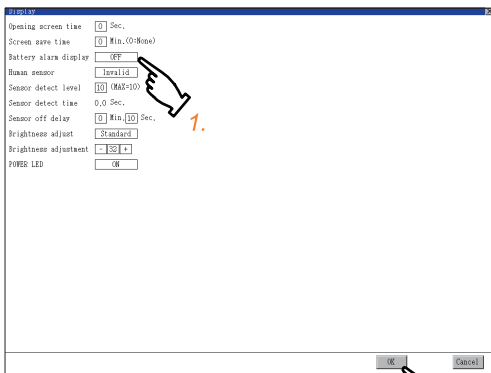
Display

Opening screen time 0 Sec.
Screen save time 0 Min.(0:None)
Battery alarm display OFF
Human sensor Invalid
Sensor detect level 10 (MAX=10)
Sensor detect time 0.0 Sec.
Sensor off delay 0 Min. 10 Sec.
Brightness adjust Standard
Brightness adjustment - 32 +
POWER LED ON

1.

OK Cancel